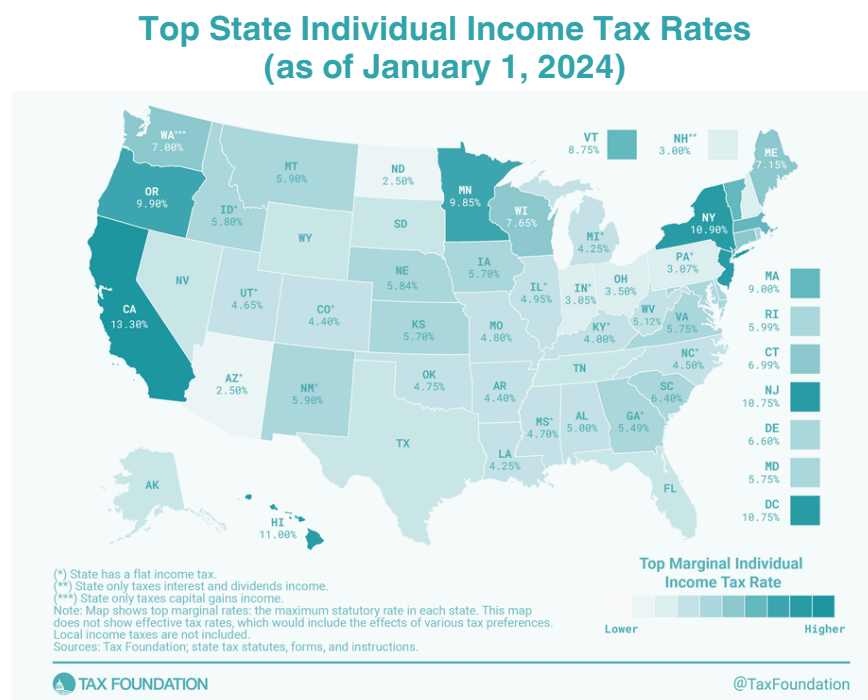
Top State Individual Income Tax Rates
(as of January 1, 2024)

WA***
7.00%

MT
5.90%

ND
2.50%

MN
9.85%

OR
9.90%

ID*
5.80%

SD

WI
7.65%

WY

MI*
4.25%

NY
10.90%

VT
8.75%

NH**
3.00%

ME
7.15%

NV

UT*
4.65%

CO*
4.40%

NE
5.84%

IA
5.70%

IL*
4.95%

IN*
3.05%

OH
3.50%

PA*
3.07%

CA
13.30%

KS
5.70%

MO
4.80%

KY*
4.00%

WV
5.12%

VA
5.75%

AZ*
2.50%

NM*
5.90%

OK
4.75%

AR
4.40%

TN

NC*
4.50%

SC
6.40%

MS*
4.70%

AL
5.00%

GA*
5.49%

TX

LA
4.25%

FL

AK

HI
11.00%

MA
9.00%

RI
5.99%

CT
6.99%

NJ
10.75%

DE
6.60%

MD
5.75%

DC
10.75%

(*) State has a flat income tax.
(**) State only taxes interest and dividends income.
(***) State only taxes capital gains income.
Note: Map shows top marginal rates: the maximum statutory rate in each state. This map does not show effective tax rates, which would include the effects of various tax preferences. Local income taxes are not included.
Sources: Tax Foundation; state tax statutes, forms, and instructions.

Top Marginal Individual Income Tax Rate

Lower

Higher

TAX FOUNDATION

@TaxFoundation